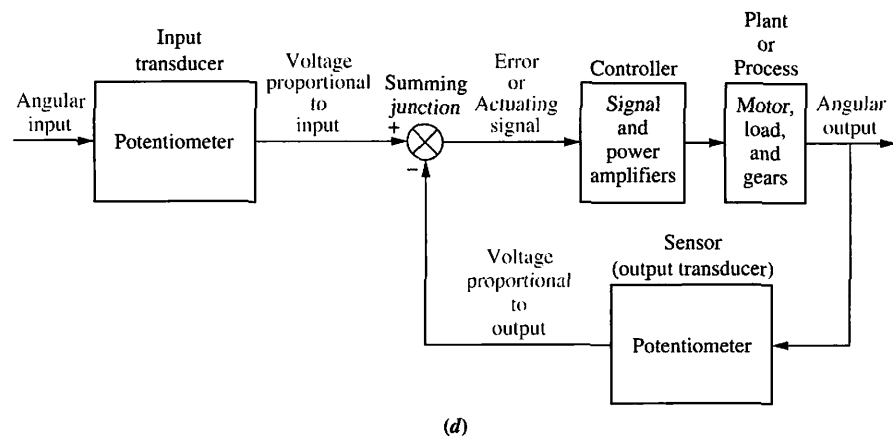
Angular input

Input transducer

Potentiometer

Voltage proportional to input

Summing junction

+

−

Error or Actuating signal

Controller

Signal and power amplifiers

Plant or Process

Motor, load, and gears

Angular output

Voltage proportional to output

Sensor (output transducer)

Potentiometer

(d)